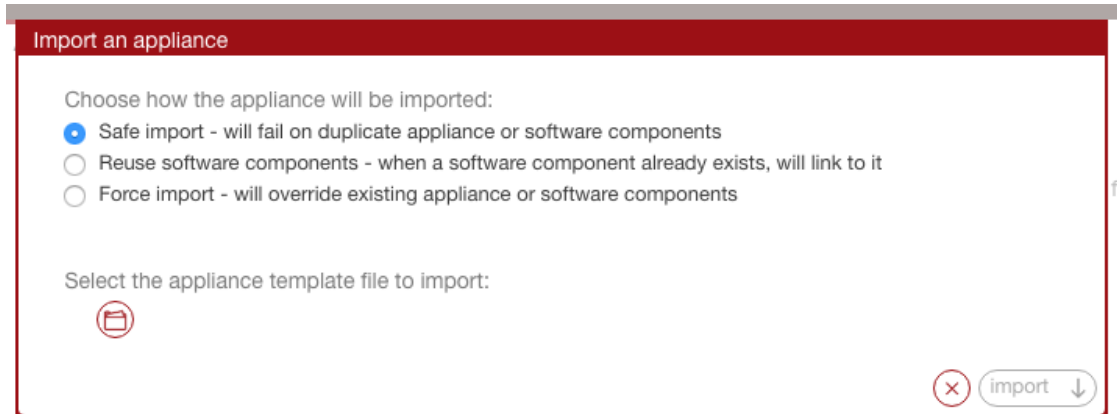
Import an appliance

Choose how the appliance will be imported:

Safe import - will fail on duplicate appliance or software components

Reuse software components - when a software component already exists, will link to it

Force import - will override existing appliance or software components

Select the appliance template file to import:

import